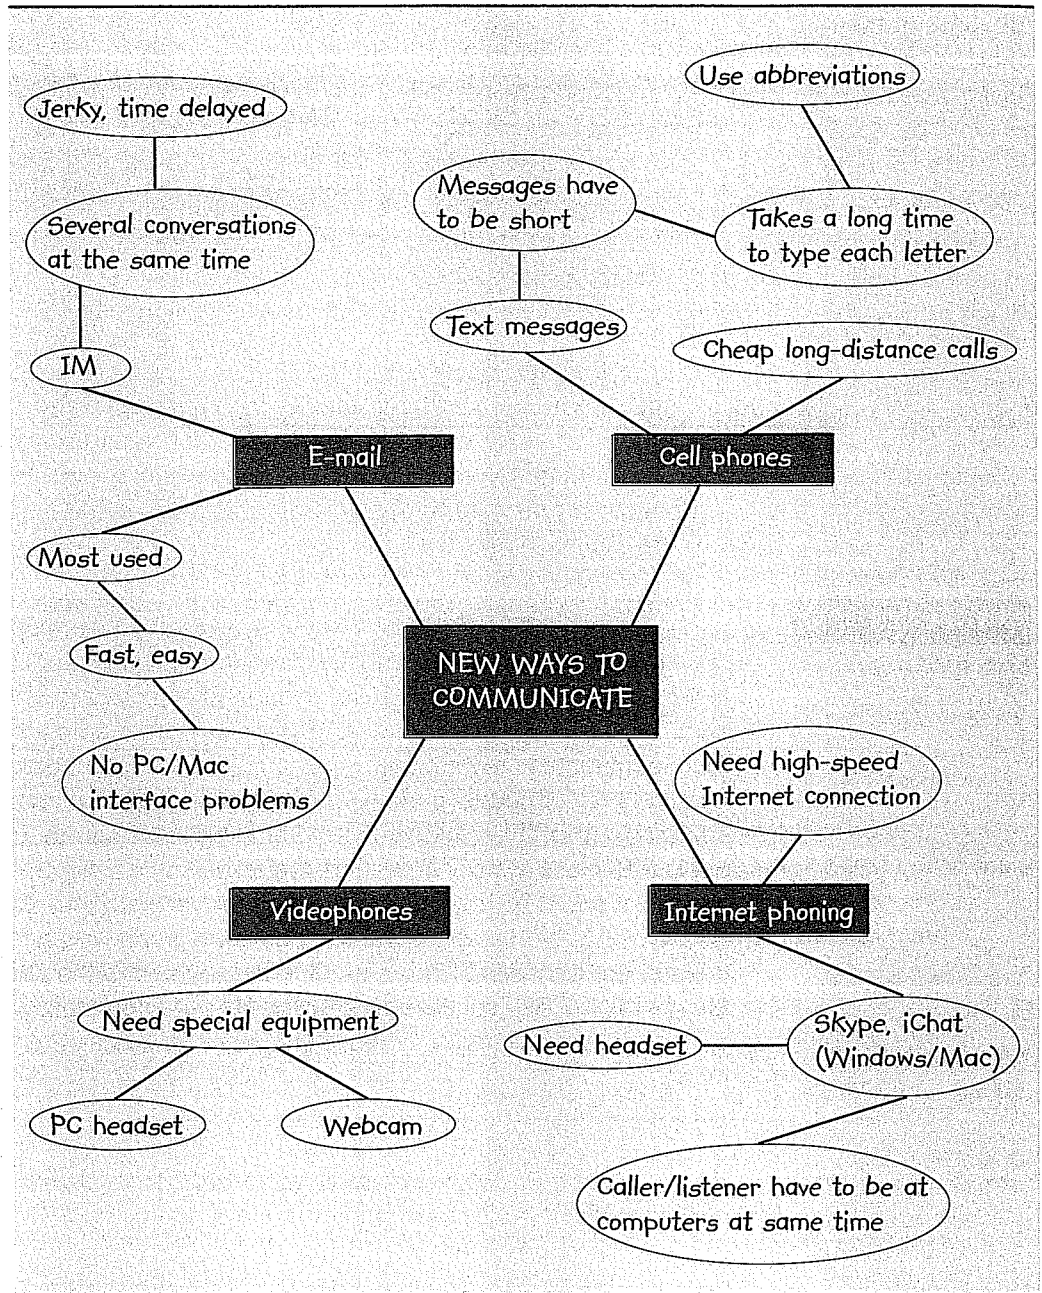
Jerky, time delayed

Several conversations at the same time

IM

Use abbreviations

Messages have to be short

Takes a long time to type each letter

Text messages

Cheap long-distance calls

E-mail

Cell phones

Most used

Fast, easy

No PC/Mac interface problems

NEW WAYS TO COMMUNICATE

Need high-speed Internet connection

Videophones

Internet phoning

Need special equipment

PC headset

Webcam

Need headset

Skype, iChat (Windows/Mac)

Caller/listener have to be at computers at same time